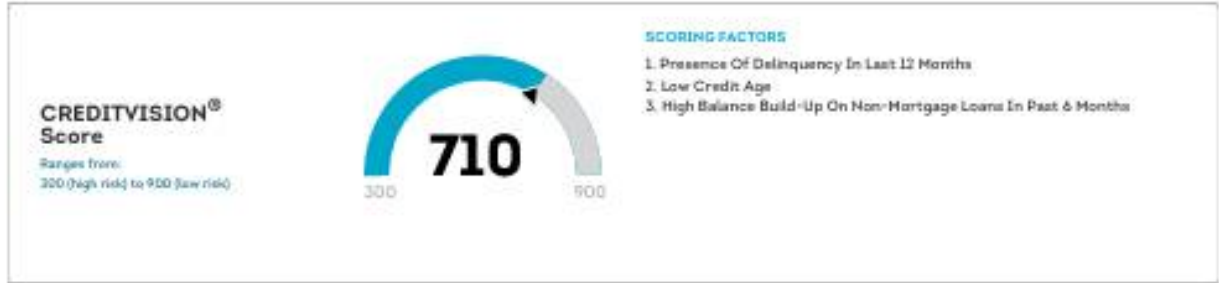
CREDITVISION®
Score

Ranges from:
300 (high risk) to 900 (low risk)

710

300

900

SCORING FACTORS

1. Presence Of Delinquency In Last 12 Months
2. Low Credit Age
3. High Balance Build-Up On Non-Mortgage Loans In Past 6 Months